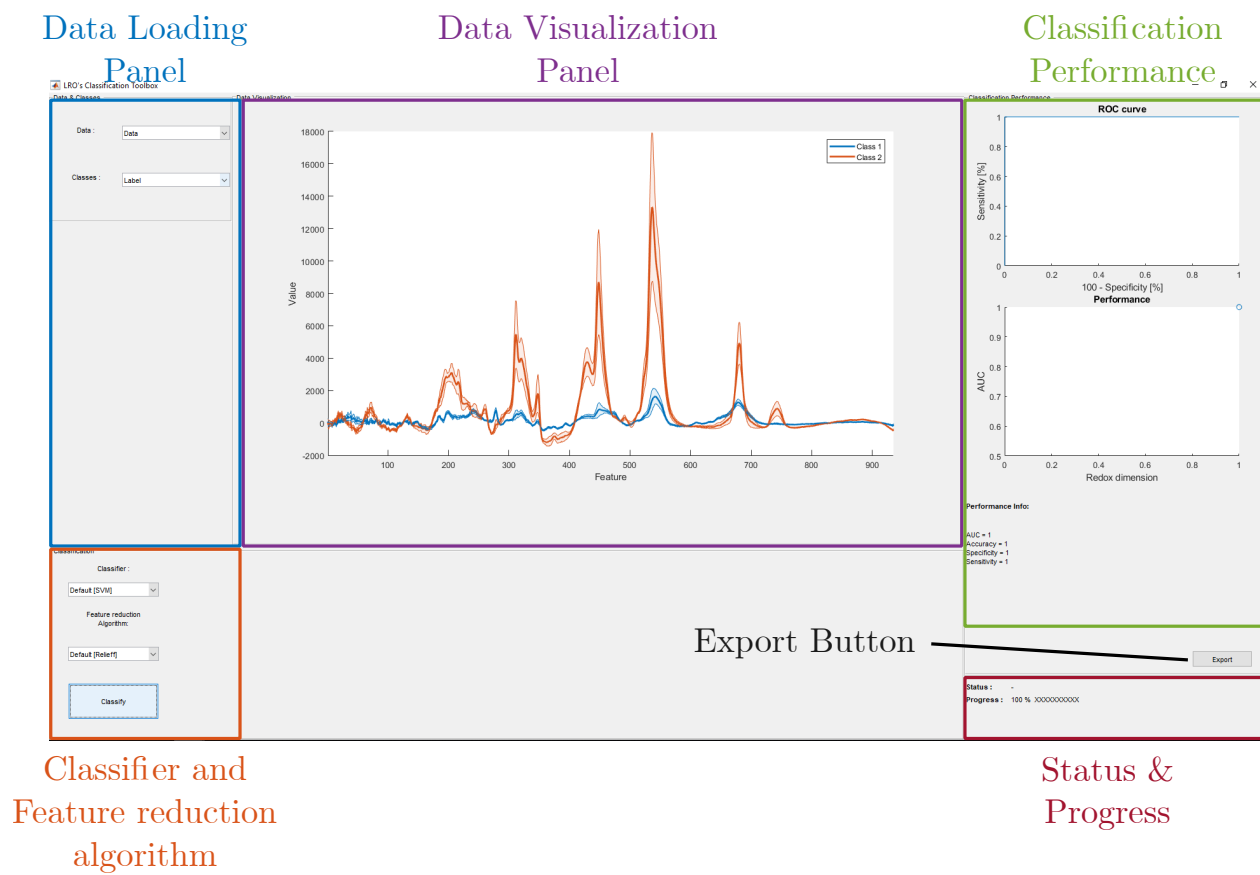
Data Loading Panel

Data Visualization Panel

Classification Performance

LRO's Classification Toolbox

Data & Classes

Data :
Data

Classes :
Label

Data Visualization

Class 1
Class 2

18000
16000
14000
12000
10000
8000
6000
4000
2000
0
-2000

Value

100
200
300
400
500
600
700
800
900

Feature

Classification Performance

ROC curve

Sensitivity [%]

1
0.8
0.6
0.4
0.2
0

0
0.2
0.4
0.6
0.8
1

100 - Specificity [%]

Performance

AUC

1
0.9
0.8
0.7
0.6
0.5

0
0.2
0.4
0.6
0.8
1

Redox dimension

Performance Info:

AUC = 1
Accuracy = 1
Specificity = 1
Sensitivity = 1

Classification

Classifier :
Default [SVM]

Feature reduction Algorithm:
Default [Relieff]

Classify

Export Button

Export

Status : -
Progress : 100 % XXXXXXXXXX

Classifier and Feature reduction algorithm

Status & Progress